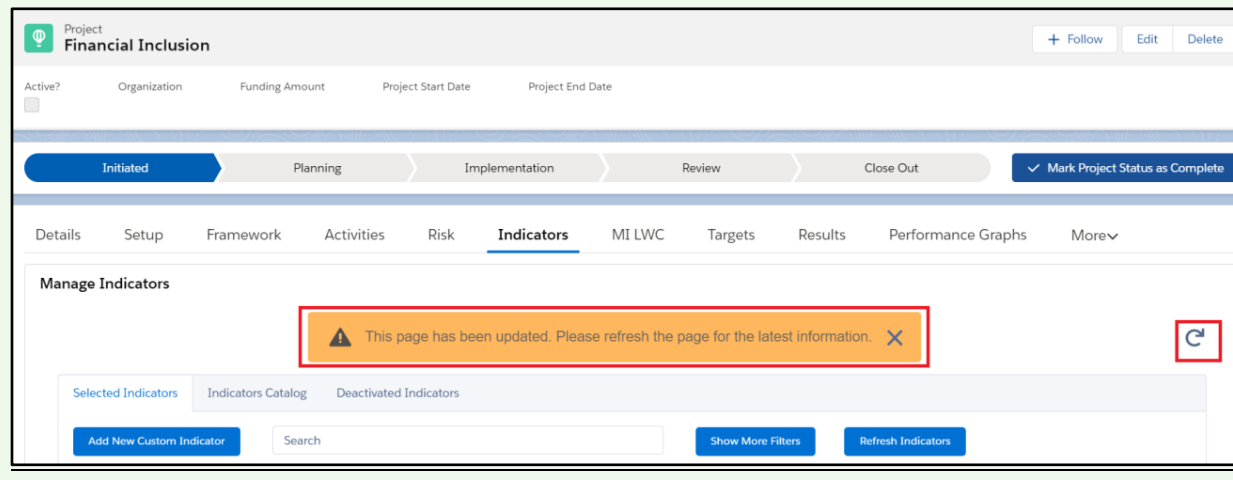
Project
Financial Inclusion

+ Follow Edit Delete

Active? Organization Funding Amount Project Start Date Project End Date

Initiated Planning Implementation Review Close Out

Mark Project Status as Complete

Details Setup Framework Activities Risk Indicators MI LWC Targets Results Performance Graphs More

Manage Indicators

This page has been updated. Please refresh the page for the latest information.

Selected Indicators Indicators Catalog Deactivated Indicators

Add New Custom Indicator Search Show More Filters Refresh Indicators